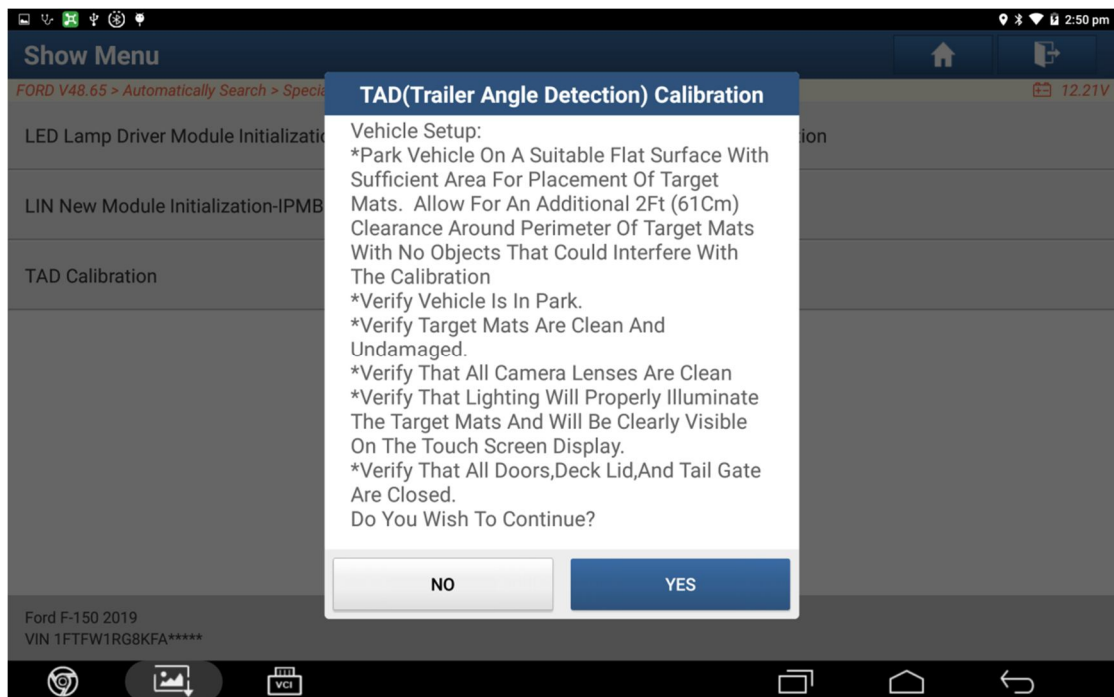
2:50 pm

Show Menu

FORD V48.65 > Automatically Search > Speci

12.21V

LED Lamp Driver Module Initializati

ion

LIN New Module Initialization-IPMB

TAD Calibration

TAD(Trailer Angle Detection) Calibration

Vehicle Setup:
*Park Vehicle On A Suitable Flat Surface With Sufficient Area For Placement Of Target Mats. Allow For An Additional 2Ft (61Cm) Clearance Around Perimeter Of Target Mats With No Objects That Could Interfere With The Calibration
*Verify Vehicle Is In Park.
*Verify Target Mats Are Clean And Undamaged.
*Verify That All Camera Lenses Are Clean
*Verify That Lighting Will Properly Illuminate The Target Mats And Will Be Clearly Visible On The Touch Screen Display.
*Verify That All Doors,Deck Lid,And Tail Gate Are Closed.
Do You Wish To Continue?

NO

YES

Ford F-150 2019
VIN 1FTFW1RG8KFA*****

VCI